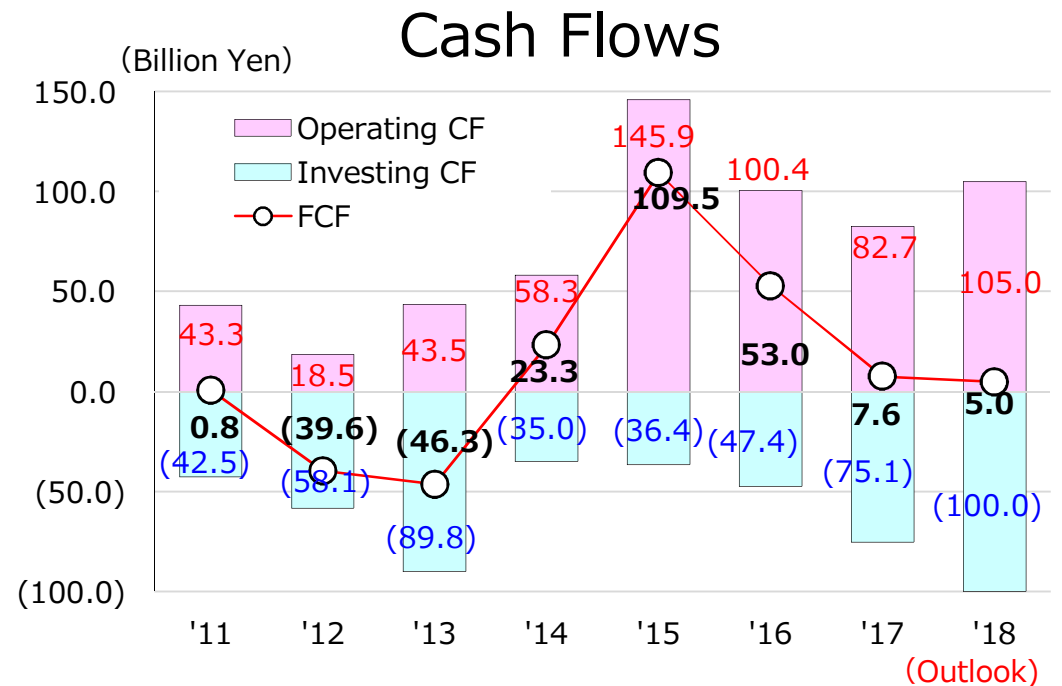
Cash Flows

(Billion Yen)

150.0
100.0
50.0
0.0
(50.0)
(100.0)

Operating CF
Investing CF
FCF

| | '11 | '12 | '13 | '14 | '15 | '16 | '17 | '18 (Outlook) |
|---|---|---|---|---|---|---|---|---|
| Operating CF | 43.3 | 18.5 | 43.5 | 58.3 | 145.9 | 100.4 | 82.7 | 105.0 |
| Investing CF | (42.5) | (58.1) | (89.8) | (35.0) | (36.4) | (47.4) | (75.1) | (100.0) |
| FCF | 0.8 | (39.6) | (46.3) | 23.3 | 109.5 | 53.0 | 7.6 | 5.0 |